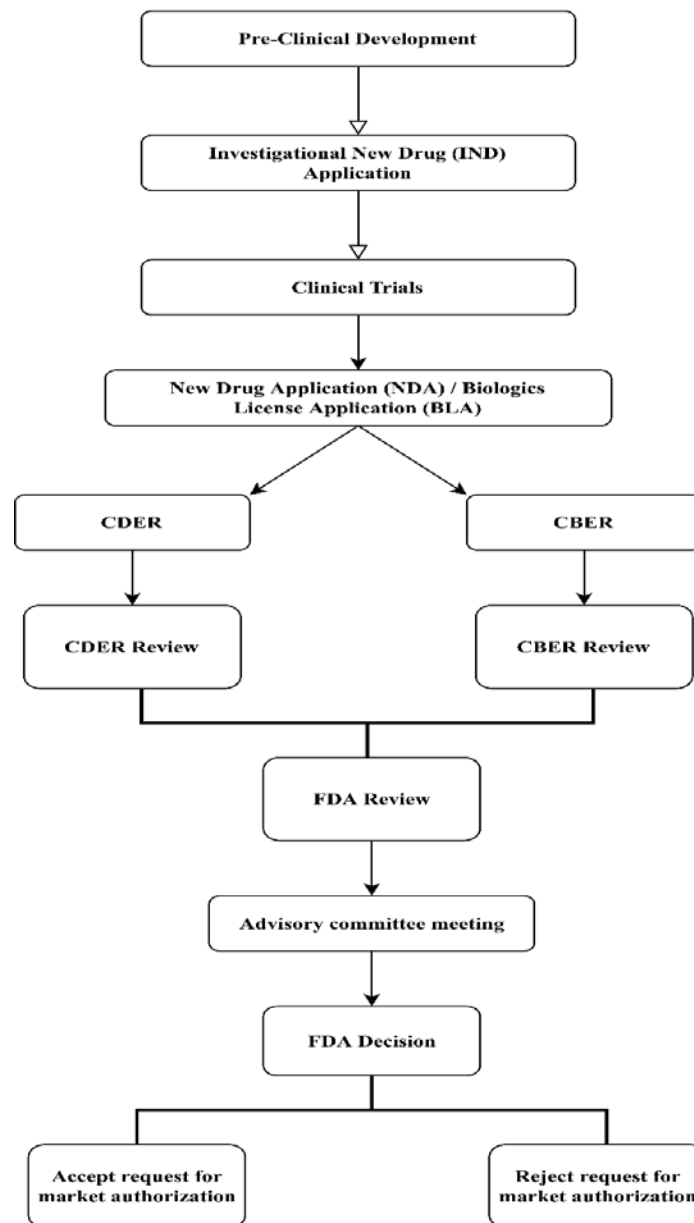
Pre-Clinical Development

Investigational New Drug (IND) Application

Clinical Trials

New Drug Application (NDA) / Biologics License Application (BLA)

CDER

CBER

CDER Review

CBER Review

FDA Review

Advisory committee meeting

FDA Decision

Accept request for market authorization

Reject request for market authorization